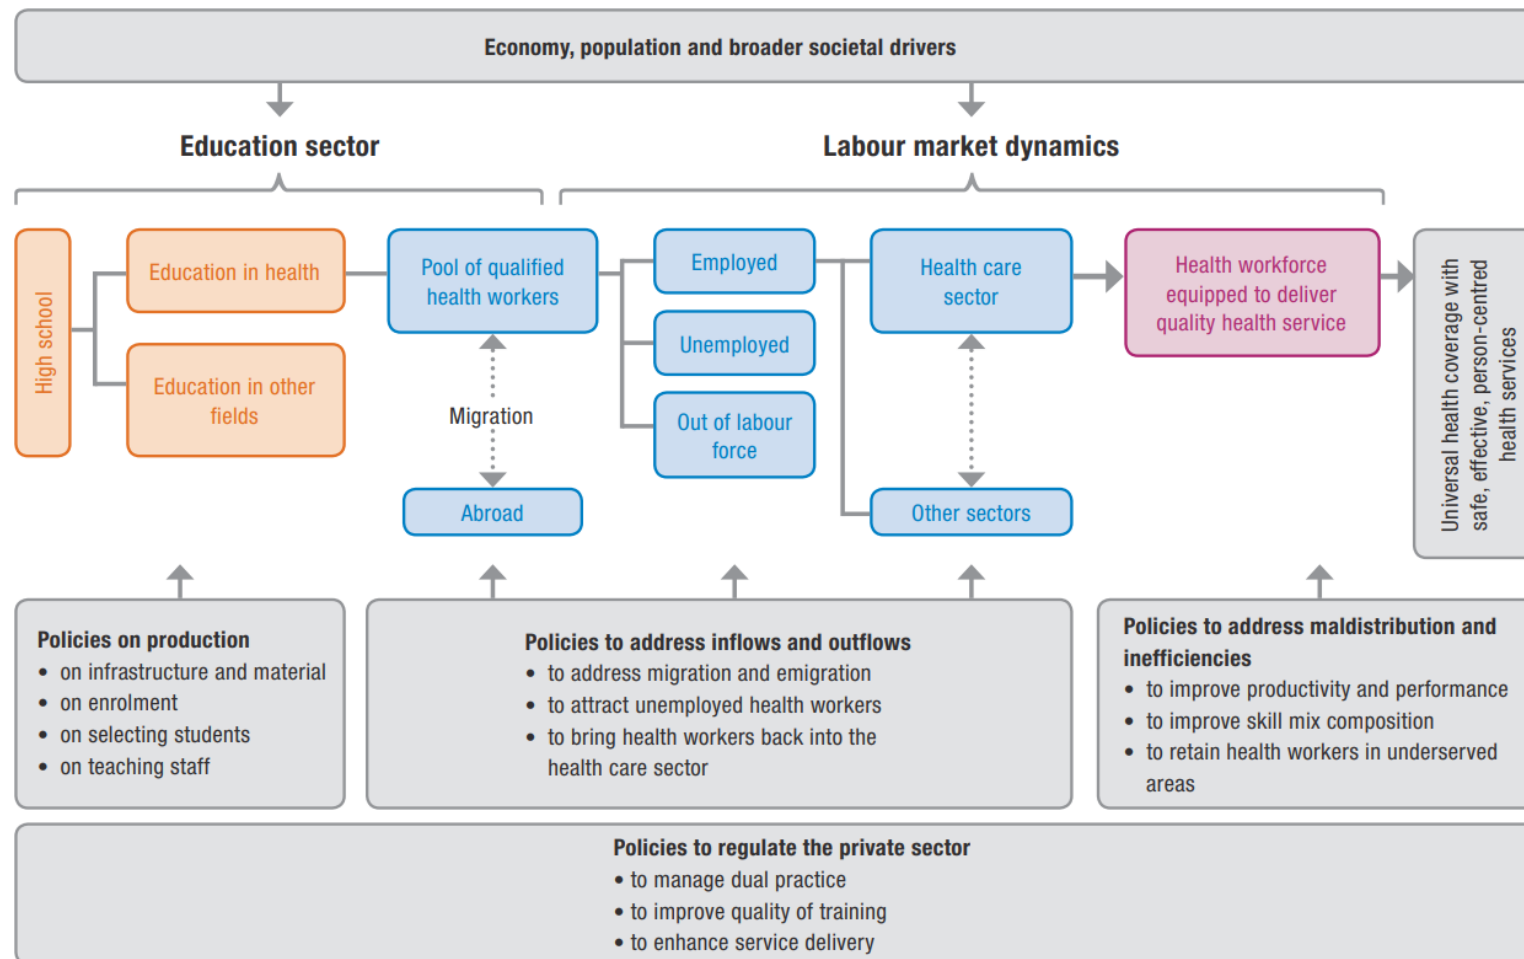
Economy, population and broader societal drivers

Education sector

Labour market dynamics

High school

Education in health

Education in other fields

Pool of qualified health workers

Migration

Abroad

Employed

Unemployed

Out of labour force

Health care sector

Other sectors

Health workforce equipped to deliver quality health service

Universal health coverage with safe, effective, person-centred health services

Policies on production
- on infrastructure and material
- on enrolment
- on selecting students
- on teaching staff

Policies to address inflows and outflows
- to address migration and emigration
- to attract unemployed health workers
- to bring health workers back into the health care sector

Policies to address maldistribution and inefficiencies
- to improve productivity and performance
- to improve skill mix composition
- to retain health workers in underserved areas

Policies to regulate the private sector
- to manage dual practice
- to improve quality of training
- to enhance service delivery